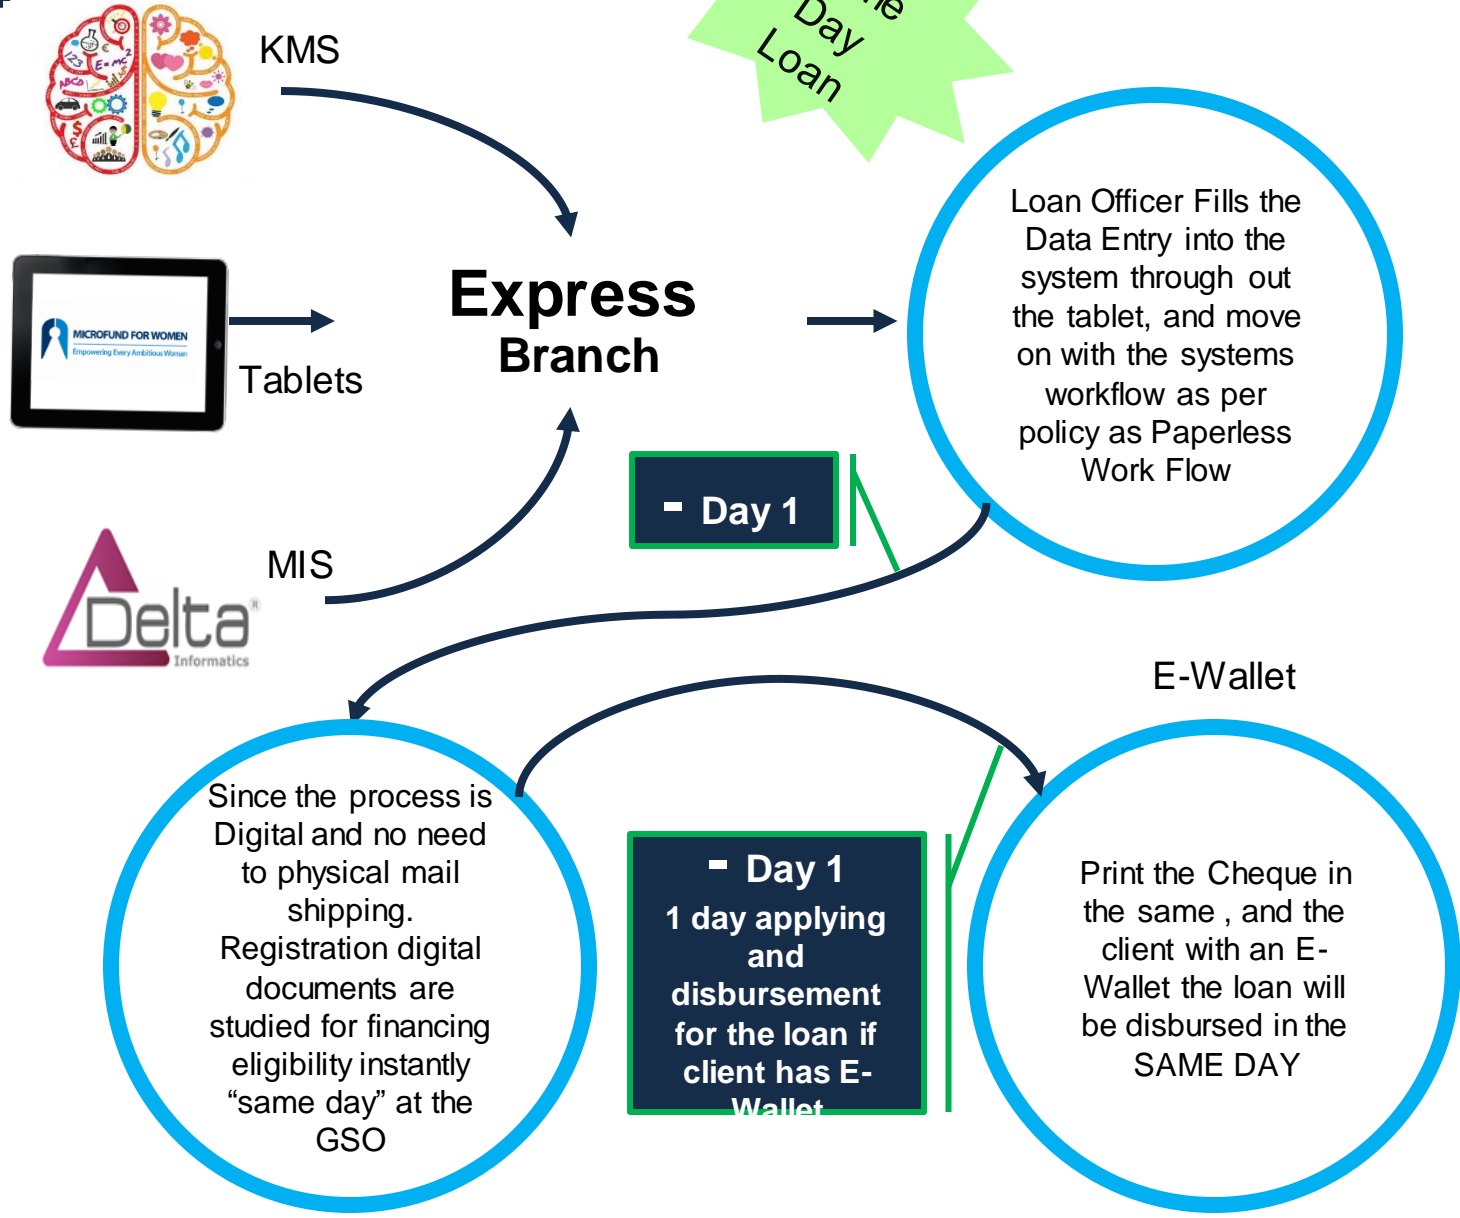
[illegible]e Day Loan

KMS

MICROFUND FOR WOMEN
Empowering Every Ambitious Woman

Tablets

Express
Branch

Loan Officer Fills the Data Entry into the system through out the tablet, and move on with the systems workflow as per policy as Paperless Work Flow

- Day 1

MIS

Delta
Informatics

E-Wallet

Since the process is Digital and no need to physical mail shipping. Registration digital documents are studied for financing eligibility instantly “same day” at the GSO

- Day 1
1 day applying and disbursement for the loan if client has E-Wallet

Print the Cheque in the same , and the client with an E-Wallet the loan will be disbursed in the SAME DAY